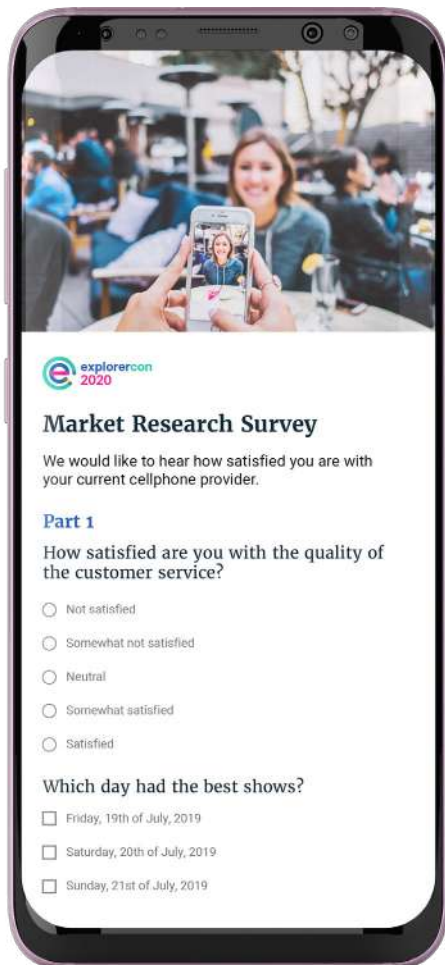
explorercon
2020

Market Research Survey

We would like to hear how satisfied you are with your current cellphone provider.

Part 1

How satisfied are you with the quality of the customer service?

Not satisfied

Somewhat not satisfied

Neutral

Somewhat satisfied

Satisfied

Which day had the best shows?

Friday, 19th of July, 2019

Saturday, 20th of July, 2019

Sunday, 21st of July, 2019